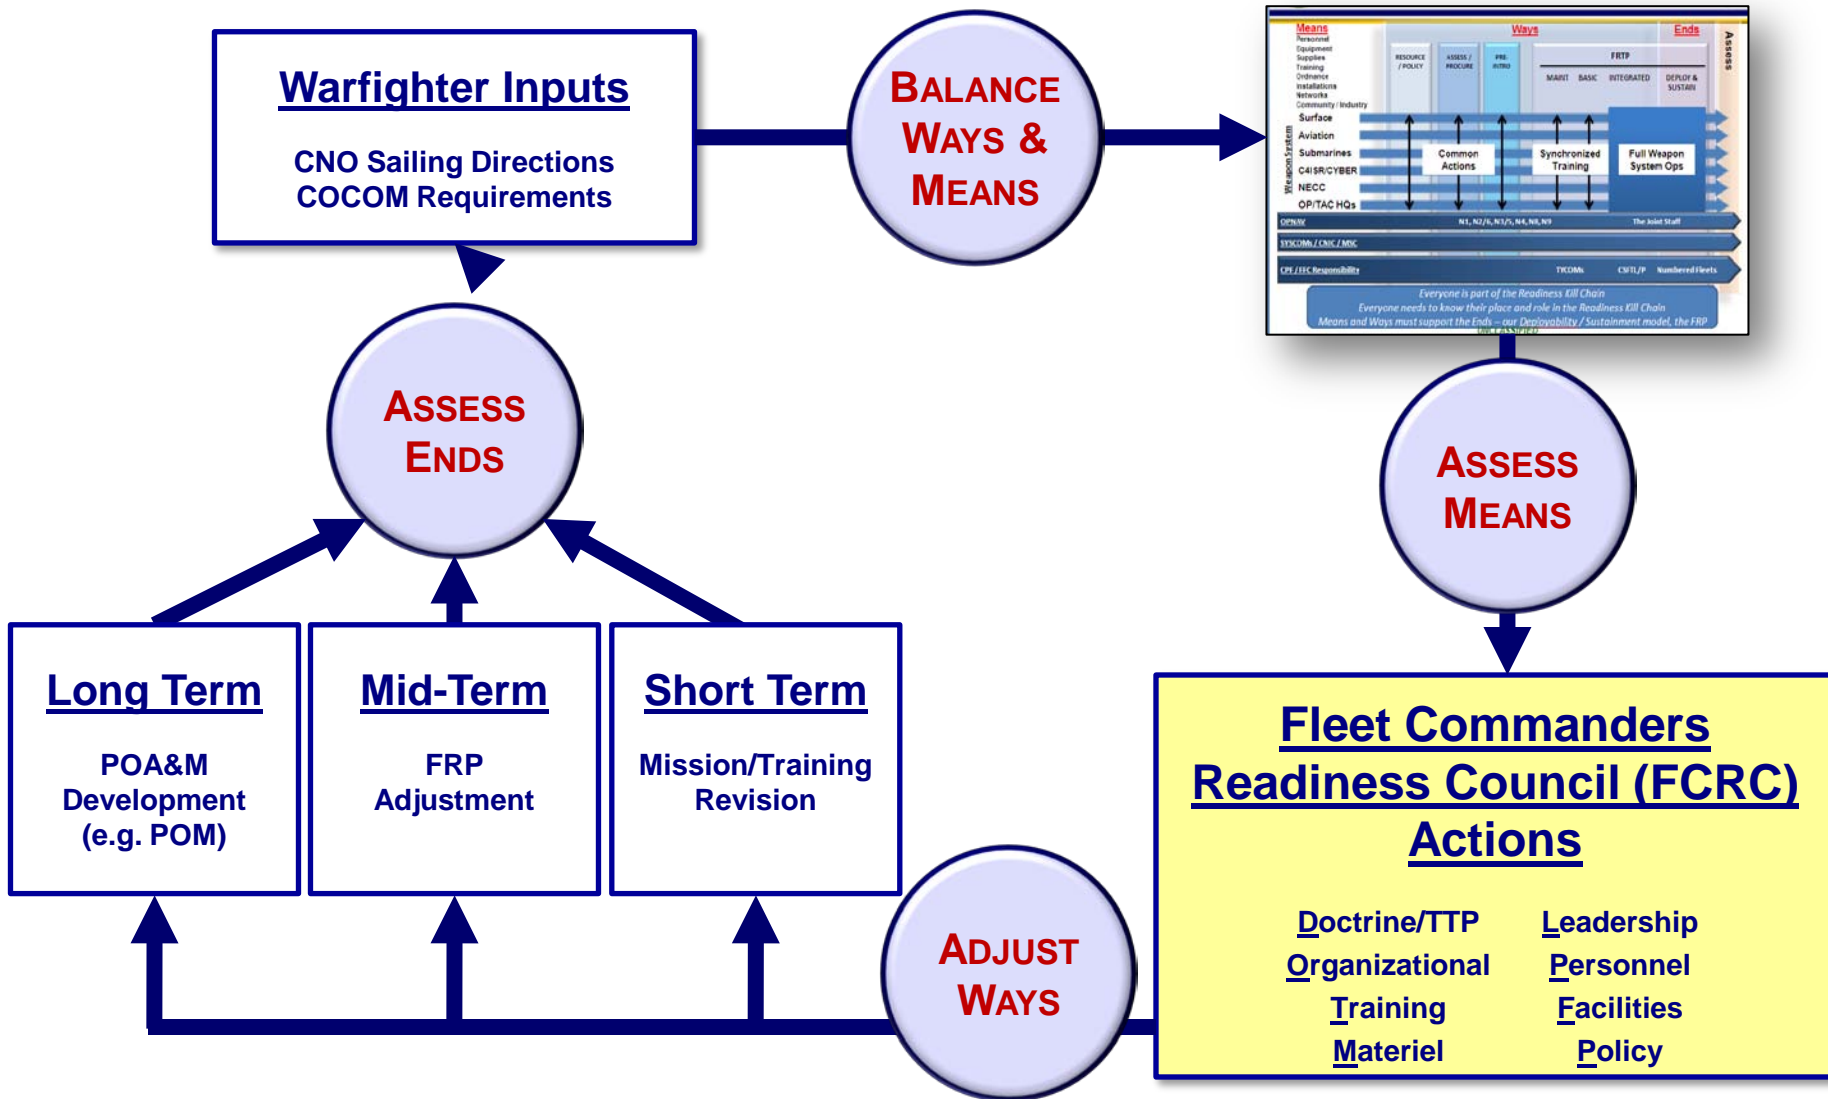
Warfighter Inputs

CNO Sailing Directions
COCOM Requirements

BALANCE WAYS & MEANS

Means
Personnel
Equipment
Supplies
Training
Ordnance
Installations
Networks
Community / Industry

Ways

Ends

Assess

RESOURCE / POLICY
ASSESS / PROCURE
PRE-INTRO
FRTP
MAINT
BASIC
INTEGRATED
DEPLOY & SUSTAIN

Weapon System
Surface
Aviation
Submarines
C4ISR/CYBER
NECC
OP/TAC HQs

Common Actions
Synchronized Training
Full Weapon System Ops

OPNAV
N1, N2/6, N3/5, N4, N8, N9
The Joint Staff
SYSCOMs / CNIC / MSC
CPF / FFC Responsibility
TYCOMs
CSFTL/P
Numbered Fleets

Everyone is part of the Readiness Kill Chain
Everyone needs to know their place and role in the Readiness Kill Chain
Means and Ways must support the Ends – our Deployability / Sustainment model, the FRP

ASSESS ENDS

ASSESS MEANS

Long Term

POA&M Development (e.g. POM)

Mid-Term

FRP Adjustment

Short Term

Mission/Training Revision

Fleet Commanders Readiness Council (FCRC) Actions

Doctrine/TTP
Organizational
Training
Materiel

Leadership
Personnel
Facilities
Policy

ADJUST WAYS